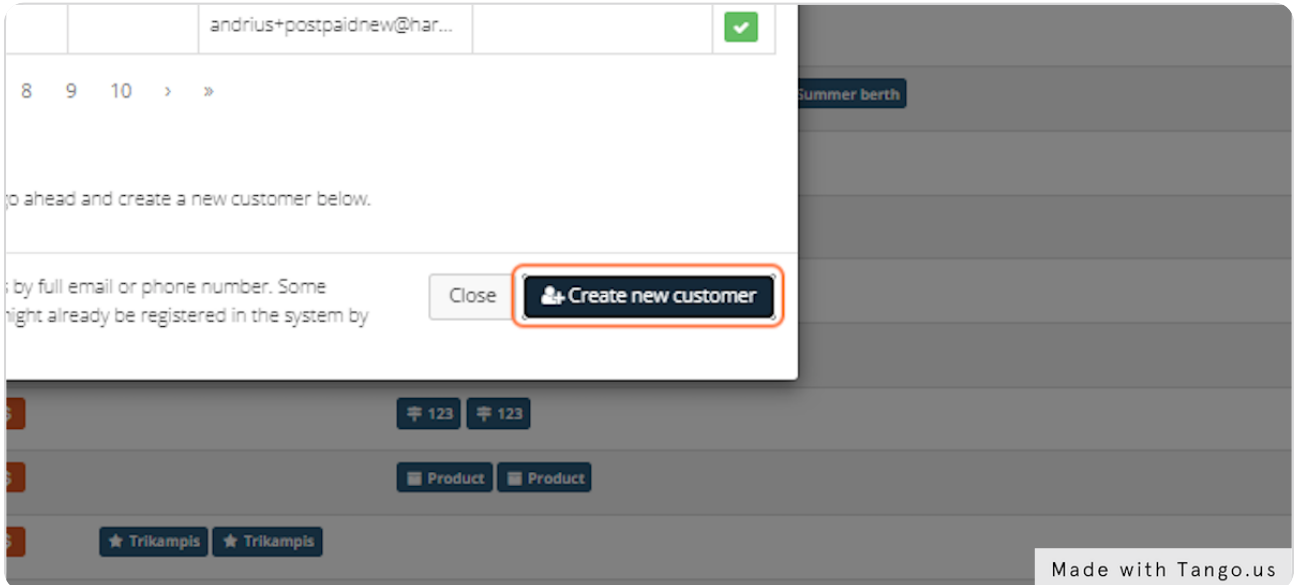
andrius+postpaidnew@har...

8 9 10 › »

Summer berth

o ahead and create a new customer below.

s by full email or phone number. Some
might already be registered in the system by

Close

Create new customer

123 123

Product Product

Trikampis Trikampis

Made with Tango.us